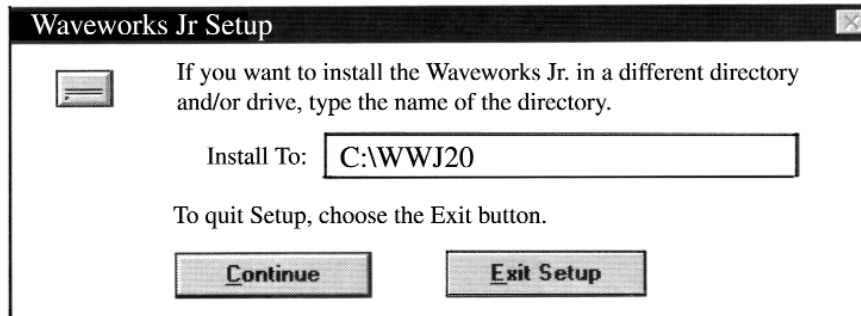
Waveworks Jr Setup

If you want to install the Waveworks Jr. in a different directory and/or drive, type the name of the directory.

Install To: C:\WWJ20

To quit Setup, choose the Exit button.

Continue

Exit Setup